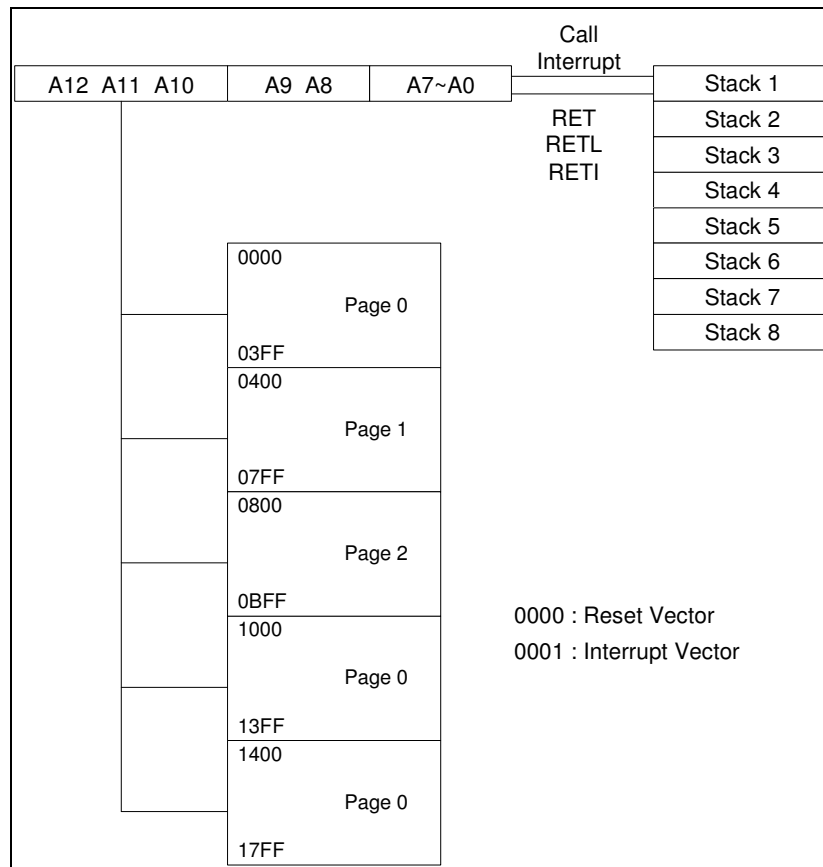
A12 A11 A10 | A9 A8 | A7~A0

Call
Interrupt

RET
RETL
RETI

Stack 1
Stack 2
Stack 3
Stack 4
Stack 5
Stack 6
Stack 7
Stack 8

0000
Page 0
03FF

0400
Page 1
07FF

0800
Page 2
0BFF

1000
Page 0
13FF

1400
Page 0
17FF

0000 : Reset Vector
0001 : Interrupt Vector